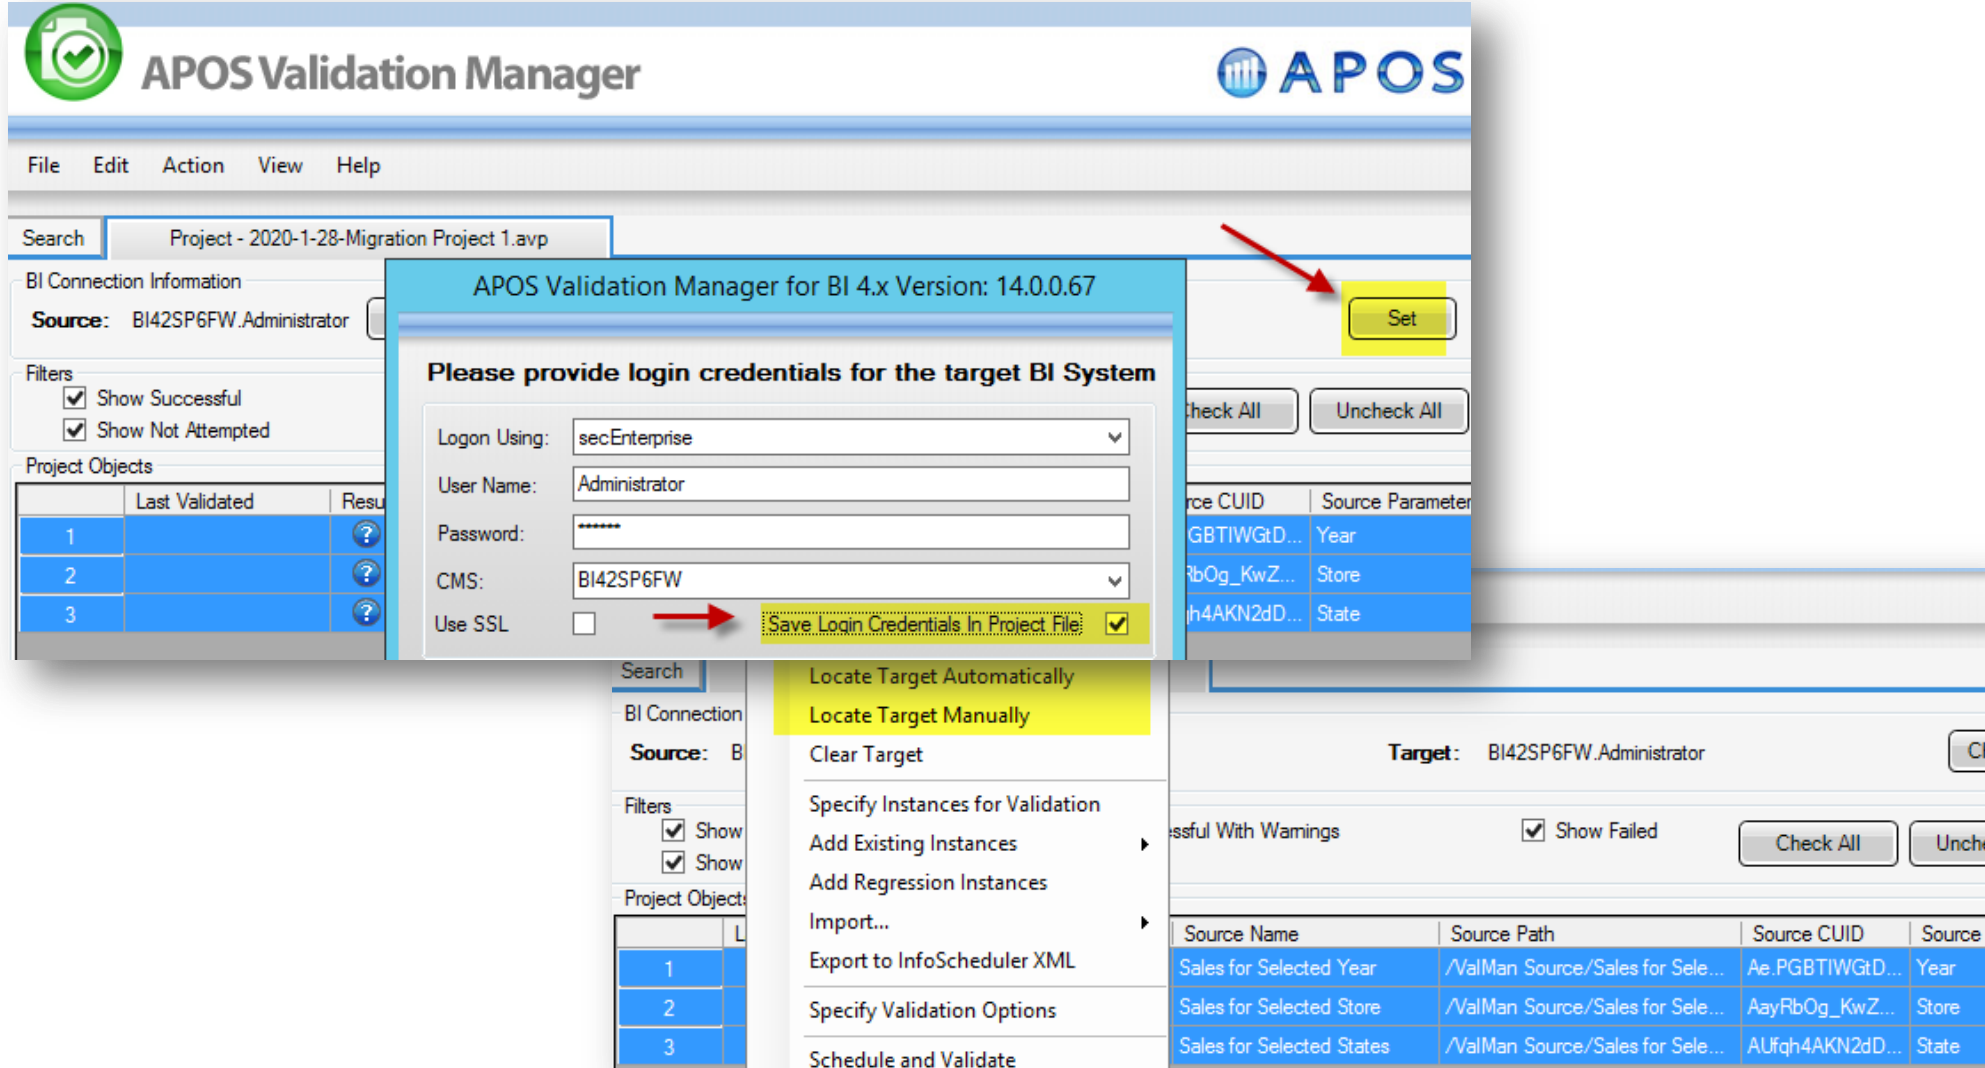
APOS Validation Manager

APOS

File Edit Action View Help

Search | Project - 2020-1-28-Migration Project 1.avp

BI Connection Information

Source: BI42SP6FW.Administrator

Set

Filters

Show Successful

Show Not Attempted

heck All | Uncheck All

Project Objects

| | Last Validated | Resu | rce CUID | Source Paramete |
|---|---|---|---|---|
| 1 | | | GBTIWGtD... | Year |
| 2 | | | RbOg_KwZ... | Store |
| 3 | | | h4AKN2dD... | State |

APOS Validation Manager for BI 4.x Version: 14.0.0.67

Please provide login credentials for the target BI System

Logon Using: secEnterprise

User Name: Administrator

Password: *******

CMS: BI42SP6FW

Use SSL

Save Login Credentials In Project File

Search

BI Connection

Source: B

Target: BI42SP6FW.Administrator

Filters

Show

Show

ssful With Warnings

Show Failed

Check All | Unch

Project Objects

Locate Target Automatically

Locate Target Manually

Clear Target

Specify Instances for Validation

Add Existing Instances

Add Regression Instances

Import...

Export to InfoScheduler XML

Specify Validation Options

Schedule and Validate

| | L | Source Name | Source Path | Source CUID | Source |
|---|---|---|---|---|---|
| 1 | | Sales for Selected Year | /ValMan Source/Sales for Sele... | Ae.PGBTIWGtD... | Year |
| 2 | | Sales for Selected Store | /ValMan Source/Sales for Sele... | AayRbOg_KwZ... | Store |
| 3 | | Sales for Selected States | /ValMan Source/Sales for Sele... | AUfqh4AKN2dD... | State |